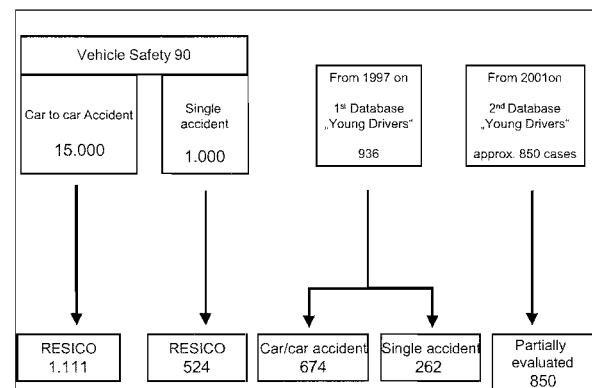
Vehicle Safety 90

Car to car Accident

15.000

Single accident

1.000

From 1997 on

1st Database „Young Drivers"

936

From 2001on

2nd Database „Young Drivers"

approx. 850 cases

RESICO 1.111

RESICO 524

Car/car accident 674

Single accident 262

Partially evaluated 850